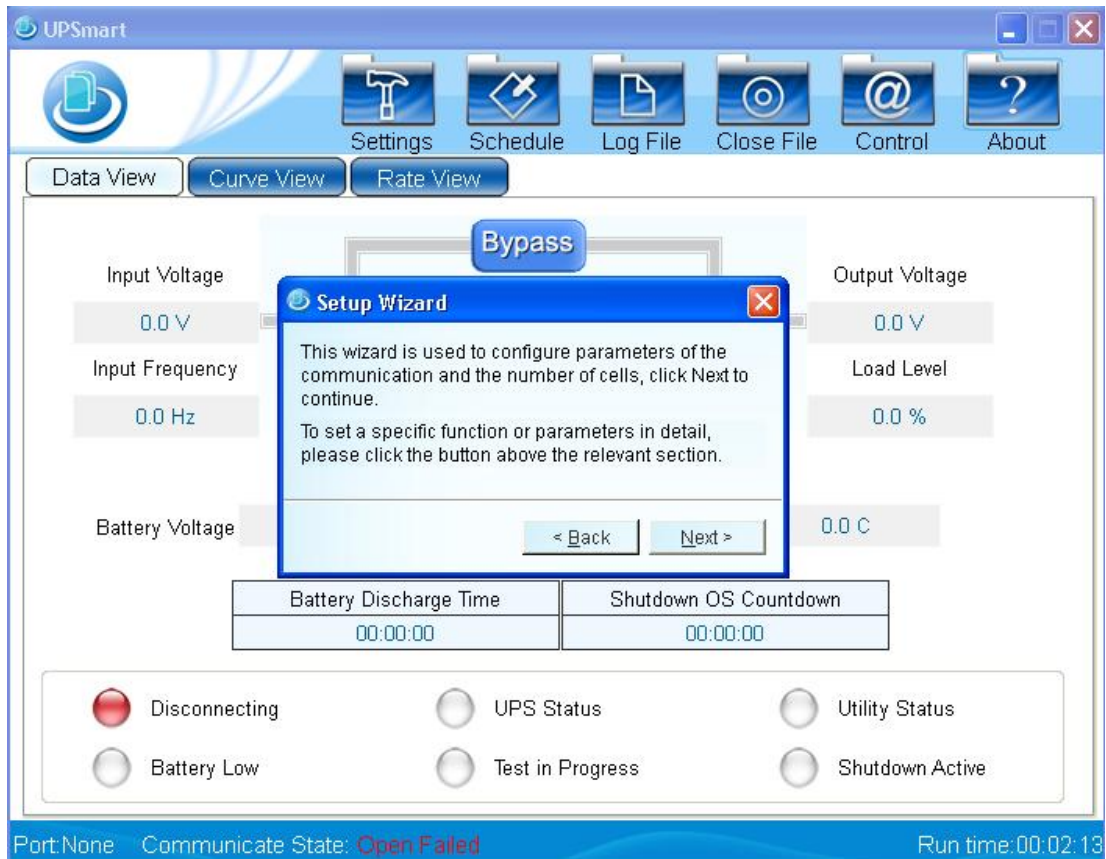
UPSmart

Settings Schedule Log File Close File Control About

Data View Curve View Rate View

Bypass

Input Voltage

0.0 V

Input Frequency

0.0 Hz

Output Voltage

0.0 V

Load Level

0.0 %

Battery Voltage

0.0 C

Setup Wizard

This wizard is used to configure parameters of the communication and the number of cells, click Next to continue.

To set a specific function or parameters in detail, please click the button above the relevant section.

< Back Next >

| Battery Discharge Time | Shutdown OS Countdown |
|---|---|
| 00:00:00 | 00:00:00 |

Disconnecting UPS Status Utility Status

Battery Low Test in Progress Shutdown Active

Port:None Communicate State: Open Failed Run time:00:02:13